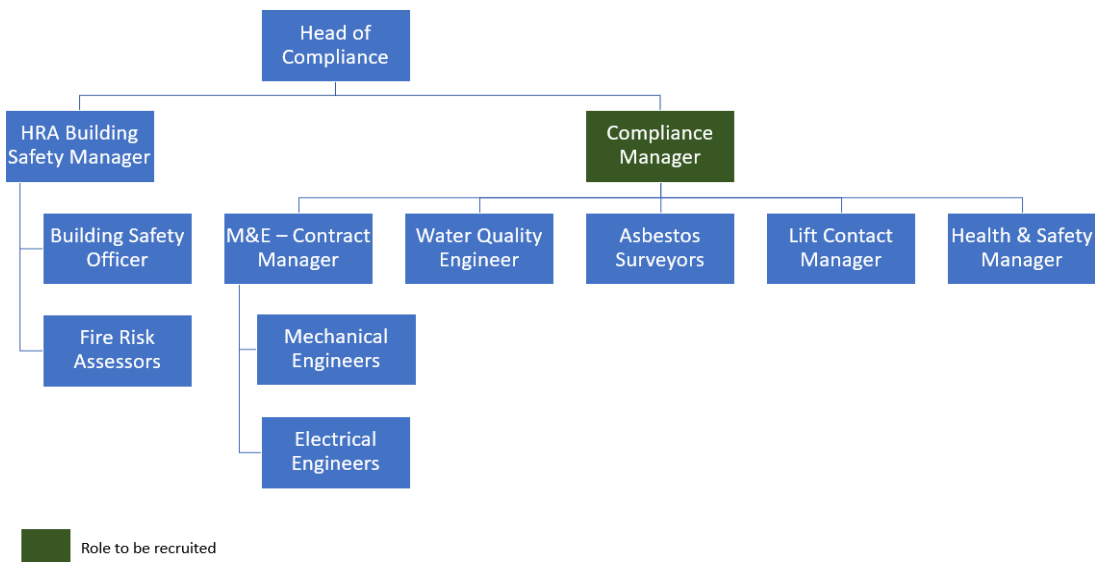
Head of Compliance

HRA Building Safety Manager

Compliance Manager

Building Safety Officer

Fire Risk Assessors

M&E – Contract Manager

Water Quality Engineer

Asbestos Surveyors

Lift Contact Manager

Health & Safety Manager

Mechanical Engineers

Electrical Engineers

Role to be recruited